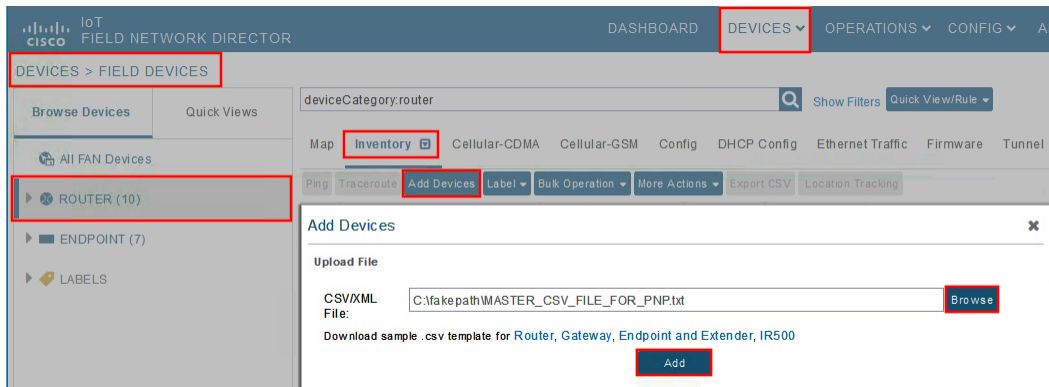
CISCO IoT FIELD NETWORK DIRECTOR

DASHBOARD DEVICES OPERATIONS CONFIG A

DEVICES > FIELD DEVICES

Browse Devices Quick Views

All FAN Devices

ROUTER (10)

ENDPOINT (7)

LABELS

deviceCategory:router

Show Filters Quick View/Rule

Map Inventory Cellular-CDMA Cellular-GSM Config DHCP Config Ethernet Traffic Firmware Tunnel

Ping Traceroute Add Devices Label Bulk Operation More Actions Export CSV Location Tracking

Add Devices

Upload File

CSV/XML File: C:\fakepath\MASTER_CSV_FILE_FOR_PNP.txt Browse

Download sample .csv template for Router, Gateway, Endpoint and Extender, IR500

Add